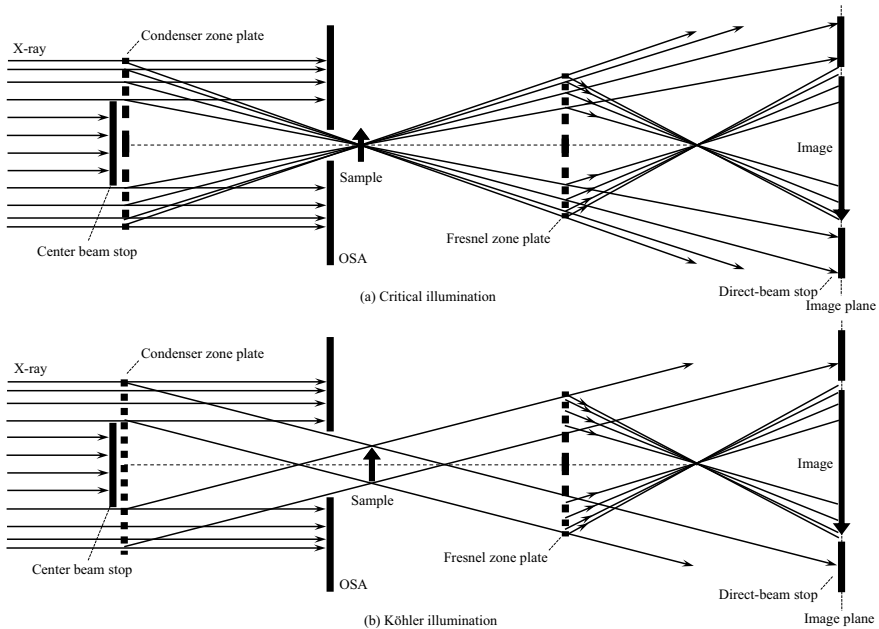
X-ray

Condenser zone plate

Image

Sample

Center beam stop

Fresnel zone plate

OSA

Direct-beam stop

Image plane

(a) Critical illumination

X-ray

Condenser zone plate

Image

Sample

Center beam stop

Fresnel zone plate

OSA

Direct-beam stop

Image plane

(b) Köhler illumination